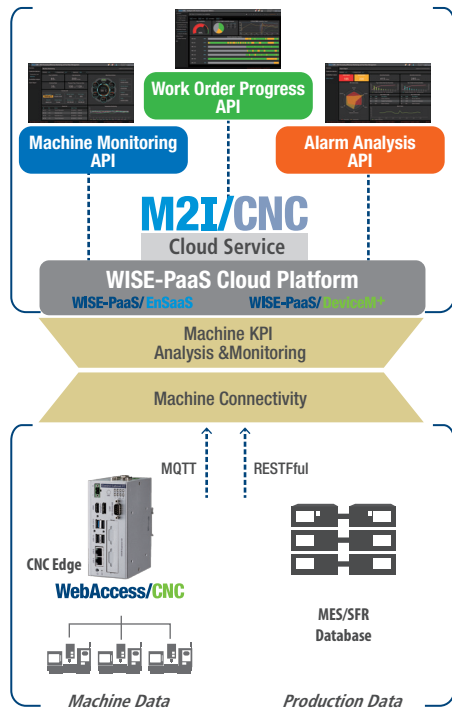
Work Order Progress API

Machine Monitoring API

Alarm Analysis API

M2I/CNC

Cloud Service

WISE-PaaS Cloud Platform

WISE-PaaS/EnSaaS

WISE-PaaS/DeviceM+

Machine KPI Analysis &Monitoring

Machine Connectivity

MQTT

RESTFful

CNC Edge

WebAccess/CNC

MES/SFR Database

Machine Data

Production Data